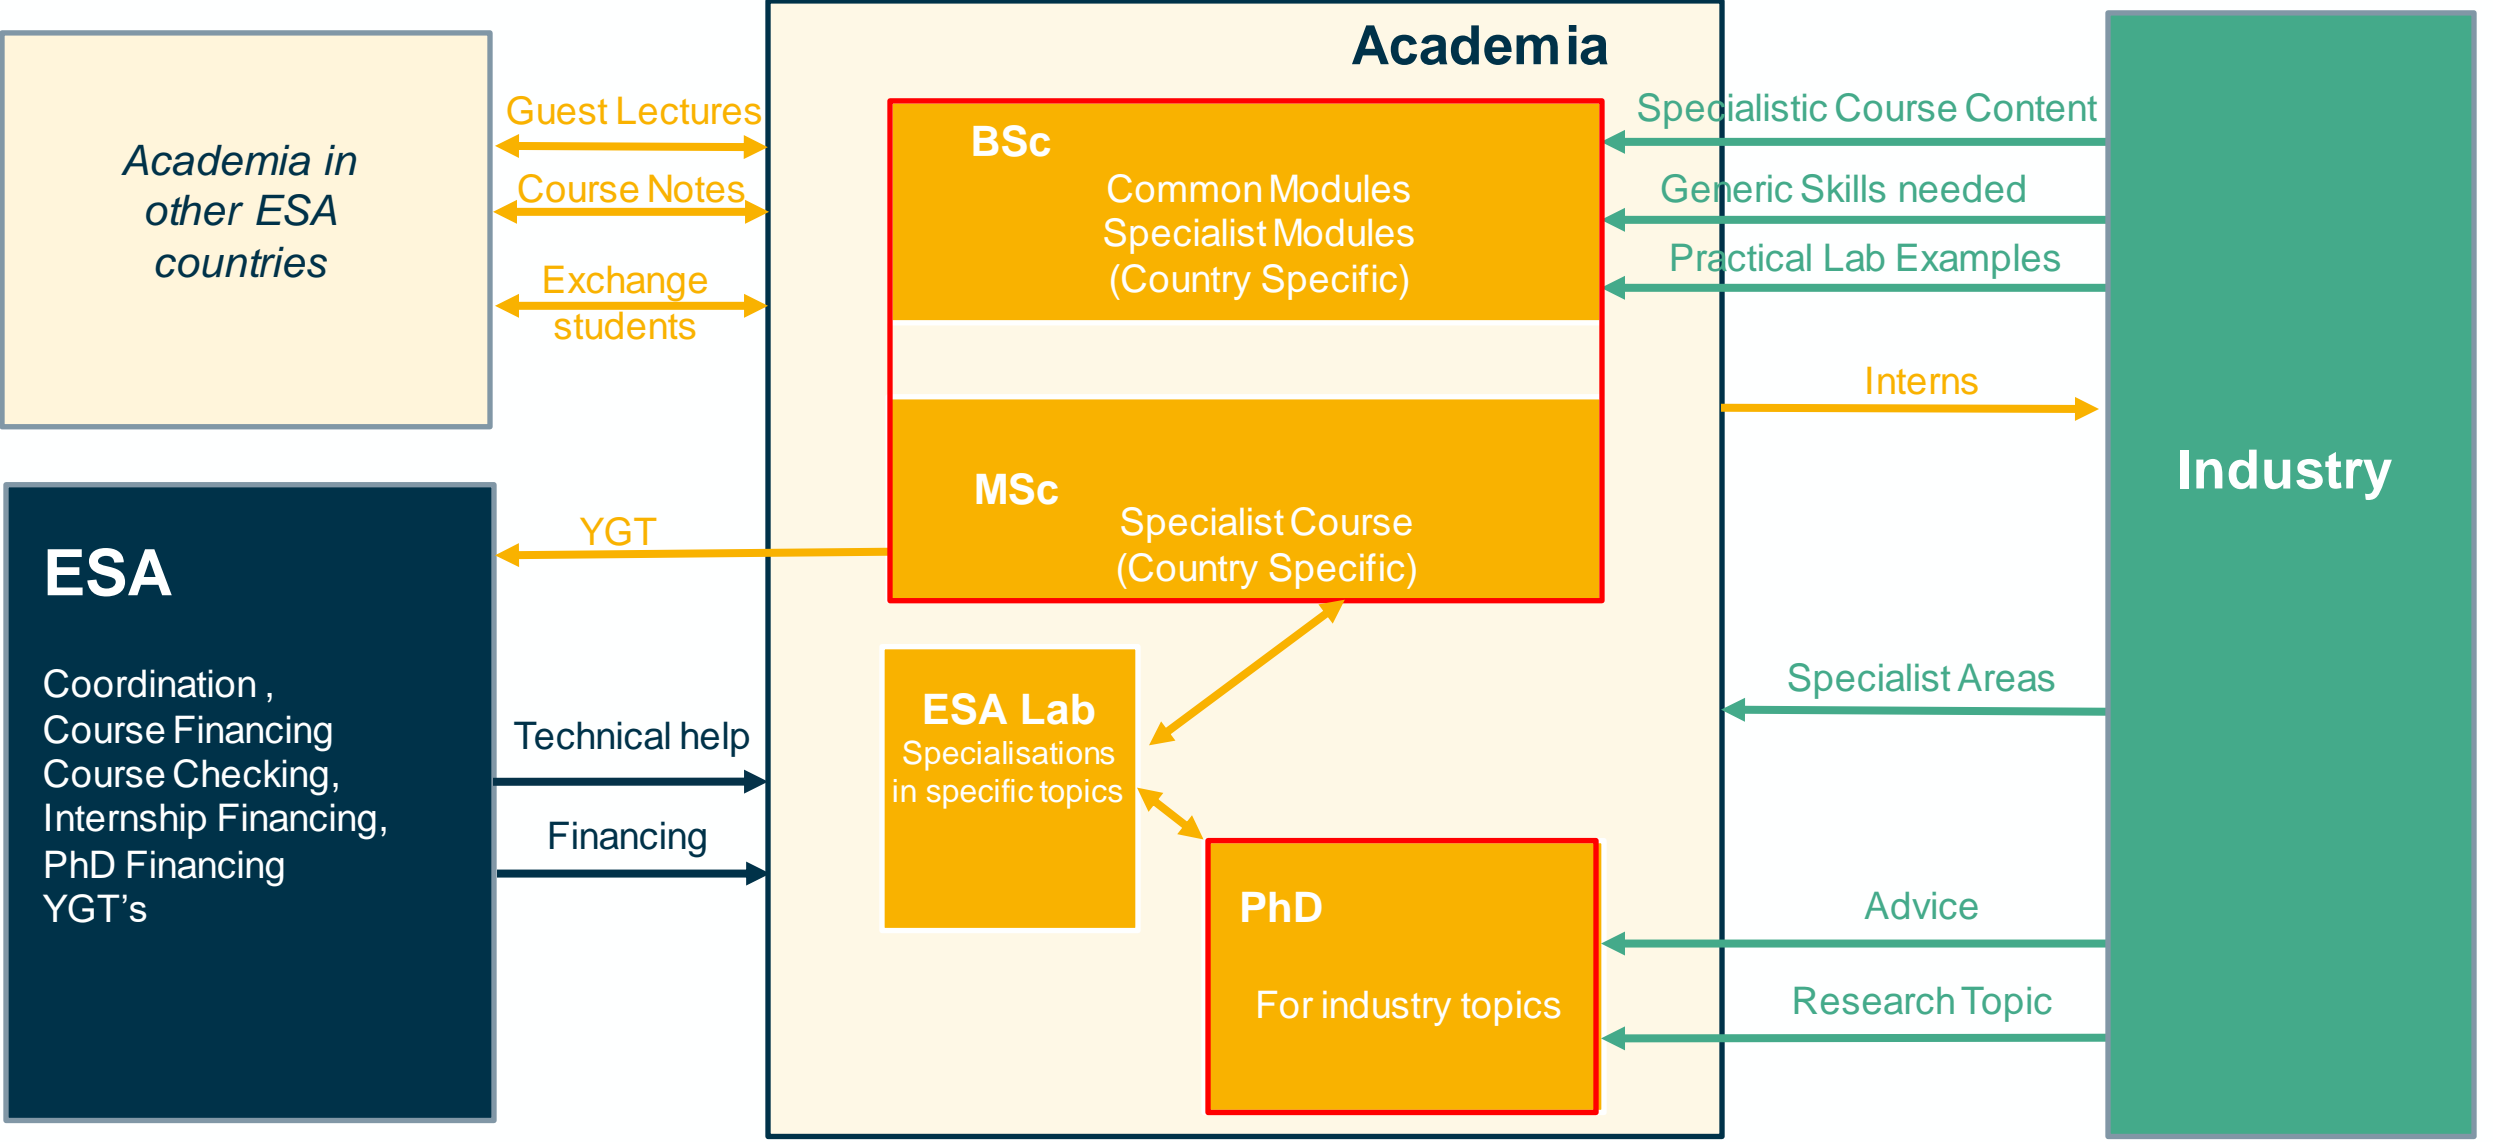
Academia in other ESA countries

Guest Lectures

Course Notes

Exchange students

Academia

BSc
Common Modules
Specialist Modules
(Country Specific)

MSc
Specialist Course
(Country Specific)

ESA Lab
Specialisations in specific topics

PhD
For industry topics

Specialistic Course Content

Generic Skills needed

Practical Lab Examples

Interns

Industry

Specialist Areas

Advice

Research Topic

ESA

Coordination ,
Course Financing
Course Checking,
Internship Financing,
PhD Financing
YGT's

YGT

Technical help

Financing